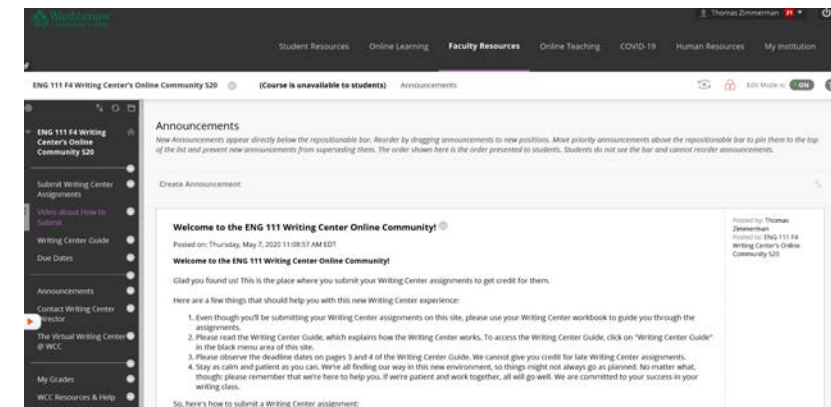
Washtenaw Community College

Thomas Zimmerman 21

Student Resources Online Learning Faculty Resources Online Teaching COVID-19 Human Resources My Institution

ENG 111 F4 Writing Center's Online Community S20 (Course is unavailable to students) Announcements

Edit Mode is: ON

ENG 111 F4 Writing Center's Online Community S20

Submit Writing Center Assignments

Video about How to Submit

Writing Center Guide

Due Dates

Announcements

Contact Writing Center Director

The Virtual Writing Center @ WCC

My Grades

WCC Resources & Help

Announcements

New Announcements appear directly below the repositionable bar. Reorder by dragging announcements to new positions. Move priority announcements above the repositionable bar to pin them to the top of the list and prevent new announcements from superseding them. The order shown here is the order presented to students. Students do not see the bar and cannot reorder announcements.

Create Announcement

Welcome to the ENG 111 Writing Center Online Community!

Posted on: Thursday, May 7, 2020 11:08:57 AM EDT

Posted by: Thomas Zimmerman
Posted to: ENG 111 F4 Writing Center's Online Community S20

Welcome to the ENG 111 Writing Center Online Community!

Glad you found us! This is the place where you submit your Writing Center assignments to get credit for them.

Here are a few things that should help you with this new Writing Center experience:

1. Even though you'll be submitting your Writing Center assignments on this site, please use your Writing Center workbook to guide you through the assignments.
2. Please read the Writing Center Guide, which explains how the Writing Center works. To access the Writing Center Guide, click on "Writing Center Guide" in the black menu area of this site.
3. Please observe the deadline dates on pages 3 and 4 of the Writing Center Guide. We cannot give you credit for late Writing Center assignments.
4. Stay as calm and patient as you can. We're all finding our way in this new environment, so things might not always go as planned. No matter what, though: please remember that we're here to help you. If we're patient and work together, all will go well. We are committed to your success in your writing class.

So, here's how to submit a Writing Center assignment: